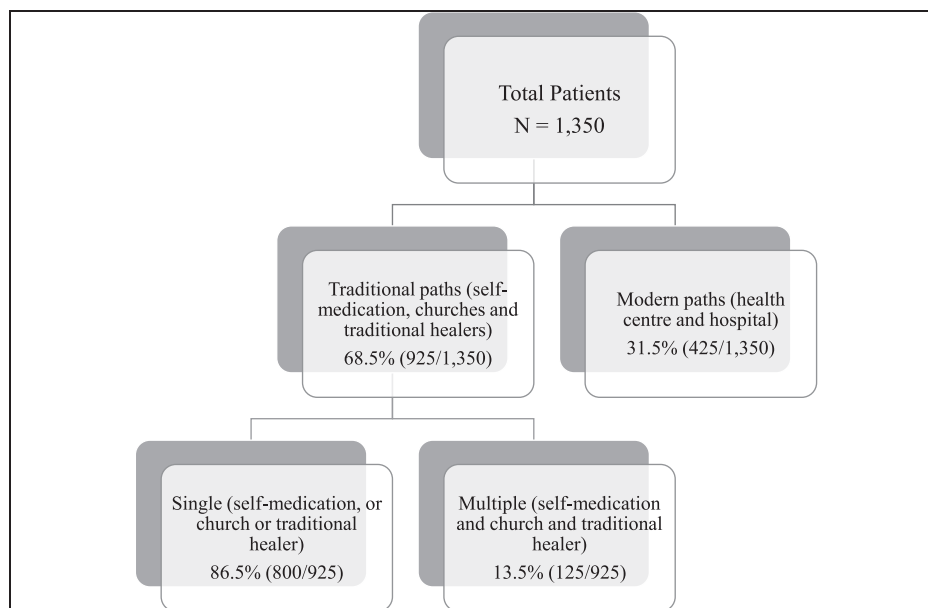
Total Patients
N = 1,350

Traditional paths (self-medication, churches and traditional healers)
68.5% (925/1,350)

Modern paths (health centre and hospital)
31.5% (425/1,350)

Single (self-medication, or church or traditional healer)
86.5% (800/925)

Multiple (self-medication and church and traditional healer)
13.5% (125/925)